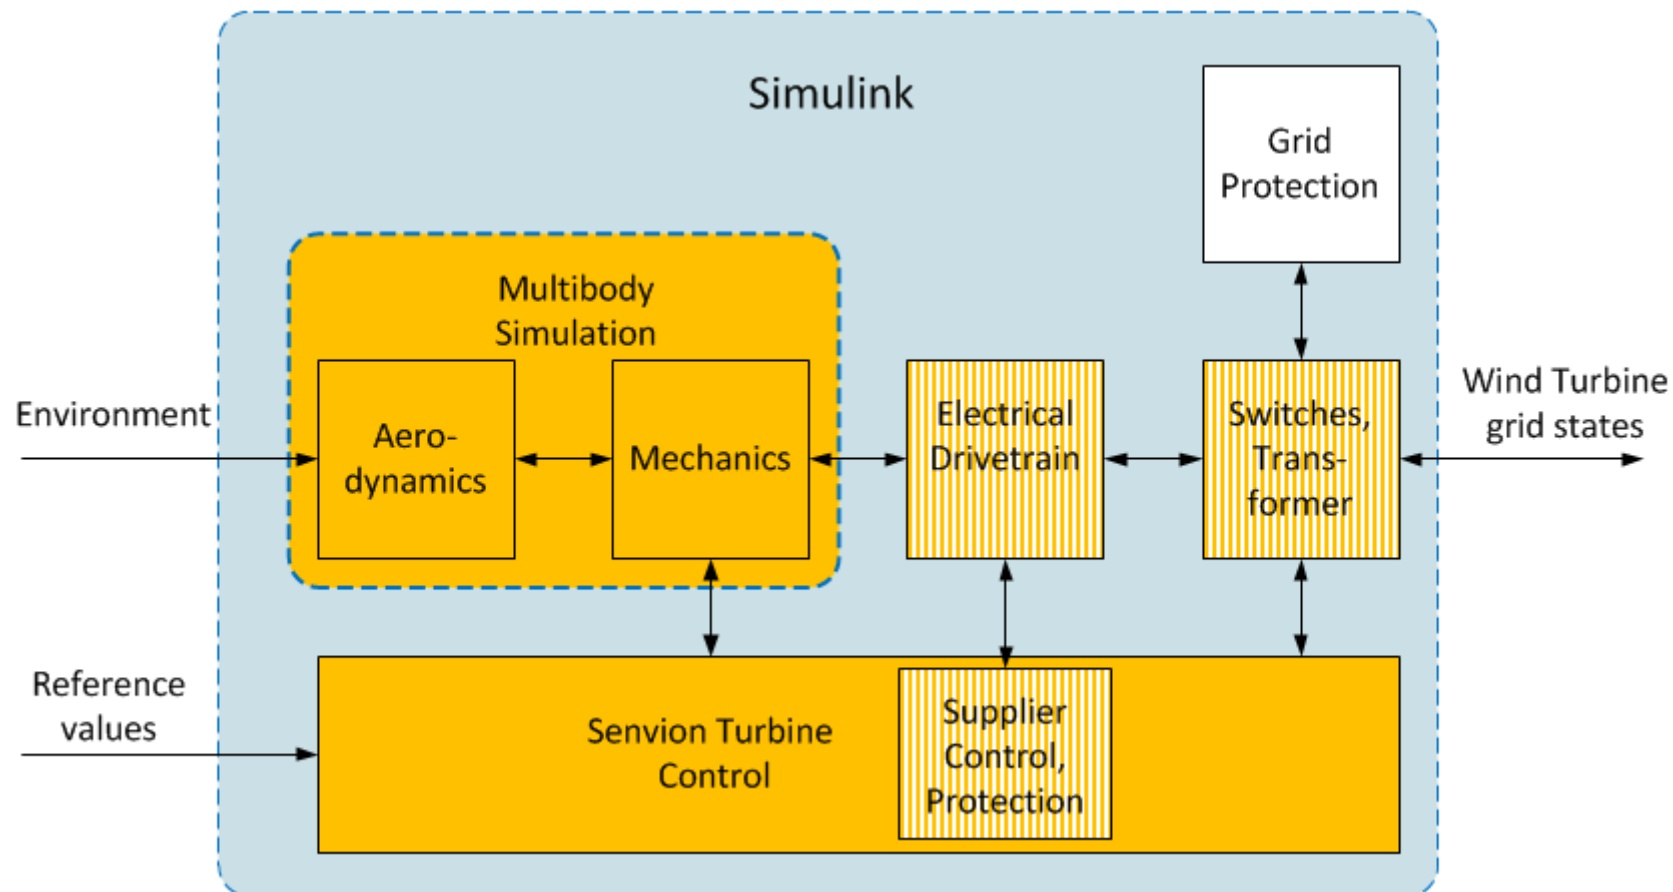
Simulink

Grid Protection

Multibody Simulation

Environment

Aero-dynamics

Mechanics

Electrical Drivetrain

Switches, Transformer

Wind Turbine grid states

Reference values

Senvion Turbine Control

Supplier Control, Protection